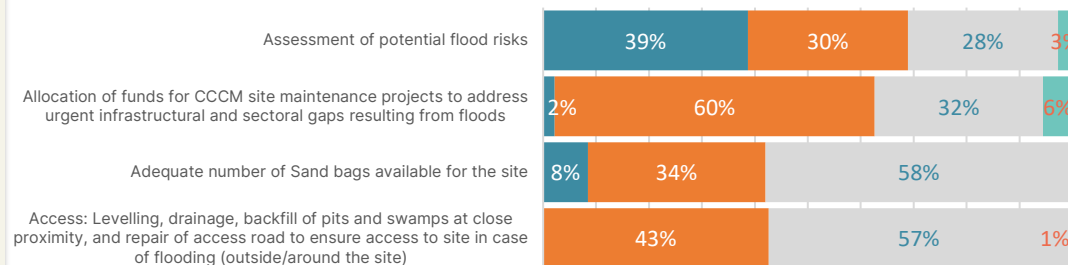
Assessment of potential flood risks
39%
30%
28%
3%

Allocation of funds for CCCM site maintenance projects to address urgent infrastructural and sectoral gaps resulting from floods
2%
60%
32%
6%

Adequate number of Sand bags available for the site
8%
34%
58%

Access: Levelling, drainage, backfill of pits and swamps at close proximity, and repair of access road to ensure access to site in case of flooding (outside/around the site)
43%
57%
1%